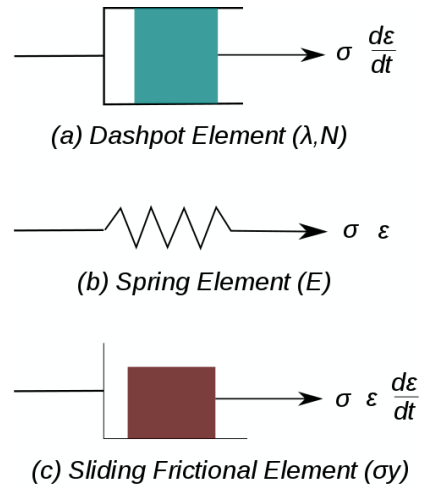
$\sigma$ $\frac{d\varepsilon}{dt}$

(a) Dashpot Element ($\lambda$,N)

$\sigma$ $\varepsilon$

(b) Spring Element (E)

$\sigma$ $\varepsilon$ $\frac{d\varepsilon}{dt}$

(c) Sliding Frictional Element ($\sigma$y)